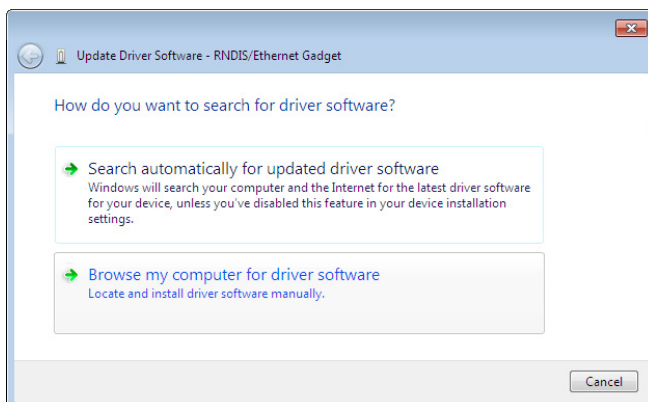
Update Driver Software - RNDIS/Ethernet Gadget

How do you want to search for driver software?

Search automatically for updated driver software
Windows will search your computer and the Internet for the latest driver software for your device, unless you've disabled this feature in your device installation settings.

Browse my computer for driver software
Locate and install driver software manually.

Cancel